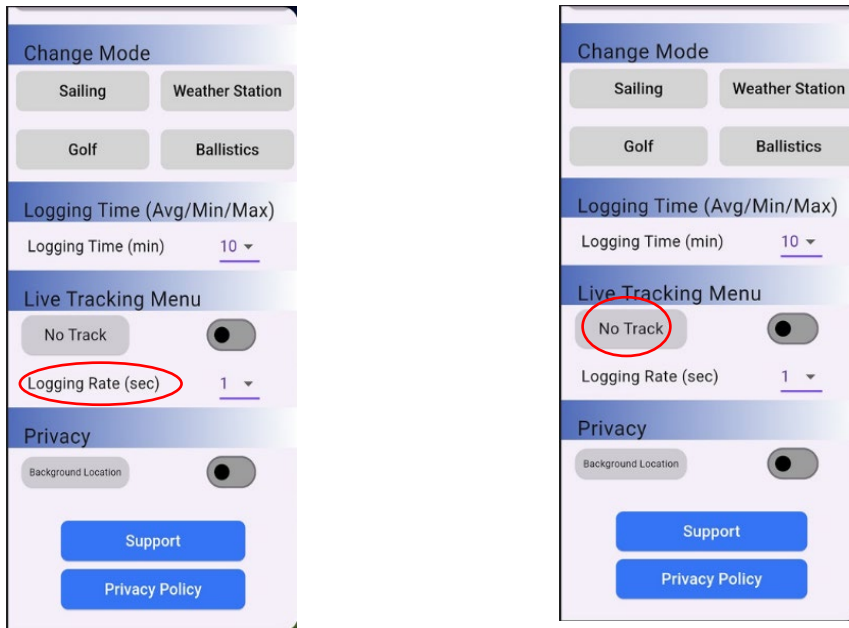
Change Mode

Sailing

Weather Station

Golf

Ballistics

Logging Time (Avg/Min/Max)

Logging Time (min) 10

Live Tracking Menu

No Track

Logging Rate (sec) 1

Privacy

Background Location

Support

Privacy Policy

Change Mode

Sailing

Weather Station

Golf

Ballistics

Logging Time (Avg/Min/Max)

Logging Time (min) 10

Live Tracking Menu

No Track

Logging Rate (sec) 1

Privacy

Background Location

Support

Privacy Policy